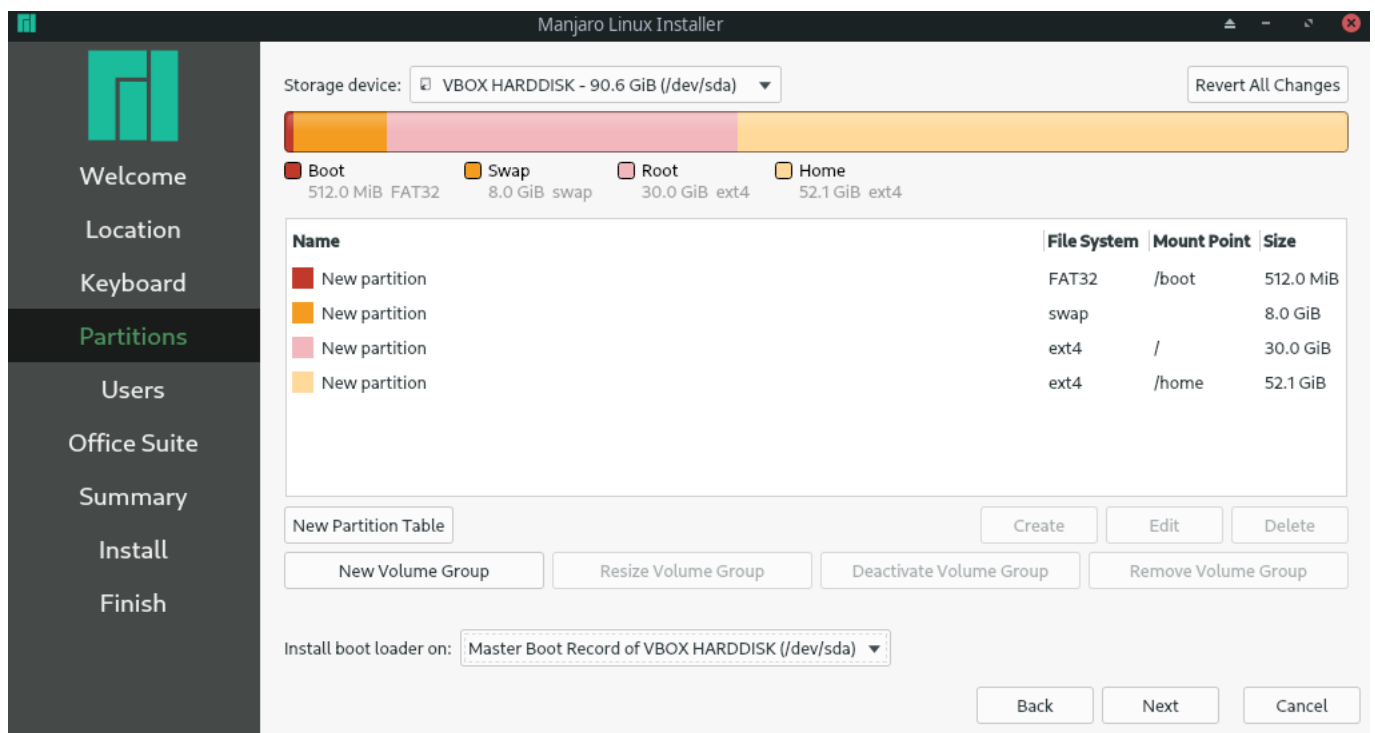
Manjaro Linux Installer

Welcome
Location
Keyboard
Partitions
Users
Office Suite
Summary
Install
Finish

Storage device: VBOX HARDDISK - 90.6 GiB (/dev/sda)

Revert All Changes

Boot 512.0 MiB FAT32
Swap 8.0 GiB swap
Root 30.0 GiB ext4
Home 52.1 GiB ext4

| Name | File System | Mount Point | Size |
|---|---|---|---|
| New partition | FAT32 | /boot | 512.0 MiB |
| New partition | swap | | 8.0 GiB |
| New partition | ext4 | / | 30.0 GiB |
| New partition | ext4 | /home | 52.1 GiB |

New Partition Table
Create
Edit
Delete
New Volume Group
Resize Volume Group
Deactivate Volume Group
Remove Volume Group

Install boot loader on: Master Boot Record of VBOX HARDDISK (/dev/sda)

Back
Next
Cancel